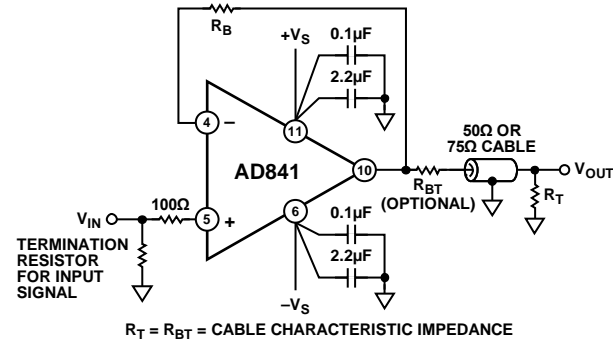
$R_B$

$+V_S$

0.1µF

2.2µF

4 –

11

AD841

10

50Ω OR 75Ω CABLE

$R_{BT}$ (OPTIONAL)

$V_{OUT}$

$R_T$

$V_{IN}$

100Ω

5 +

6

0.1µF

2.2µF

TERMINATION RESISTOR FOR INPUT SIGNAL

$-V_S$

$R_T = R_{BT}$ = CABLE CHARACTERISTIC IMPEDANCE